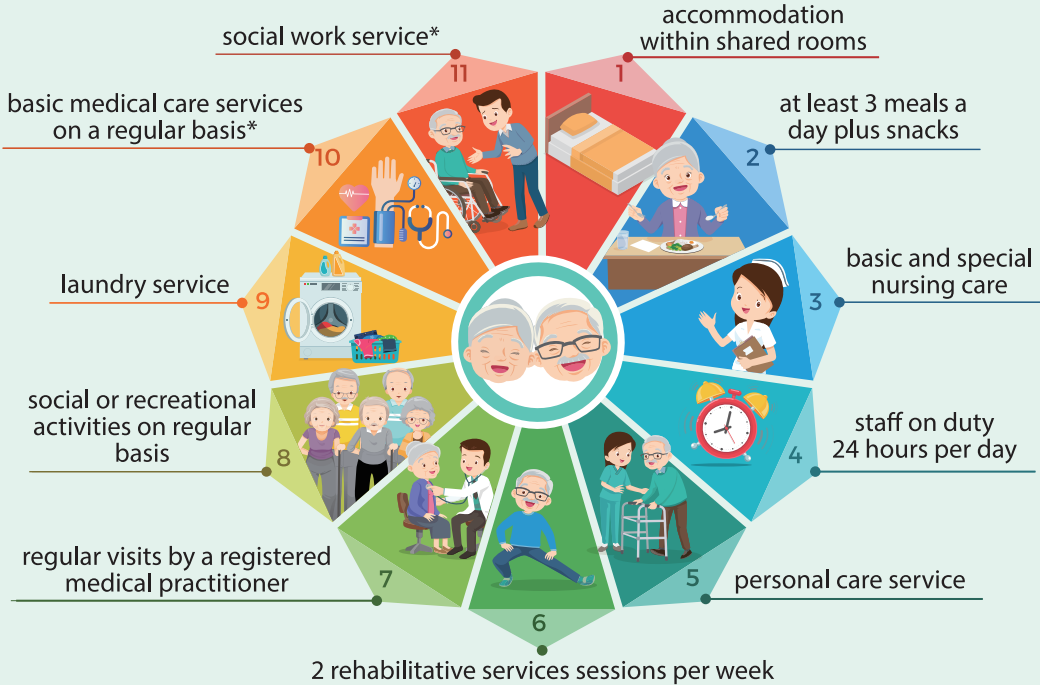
1
accommodation within shared rooms

2
at least 3 meals a day plus snacks

3
basic and special nursing care

4
staff on duty 24 hours per day

5
personal care service

6
2 rehabilitative services sessions per week

7
regular visits by a registered medical practitioner

8
social or recreational activities on regular basis

9
laundry service

10
basic medical care services on a regular basis*

11
social work service*